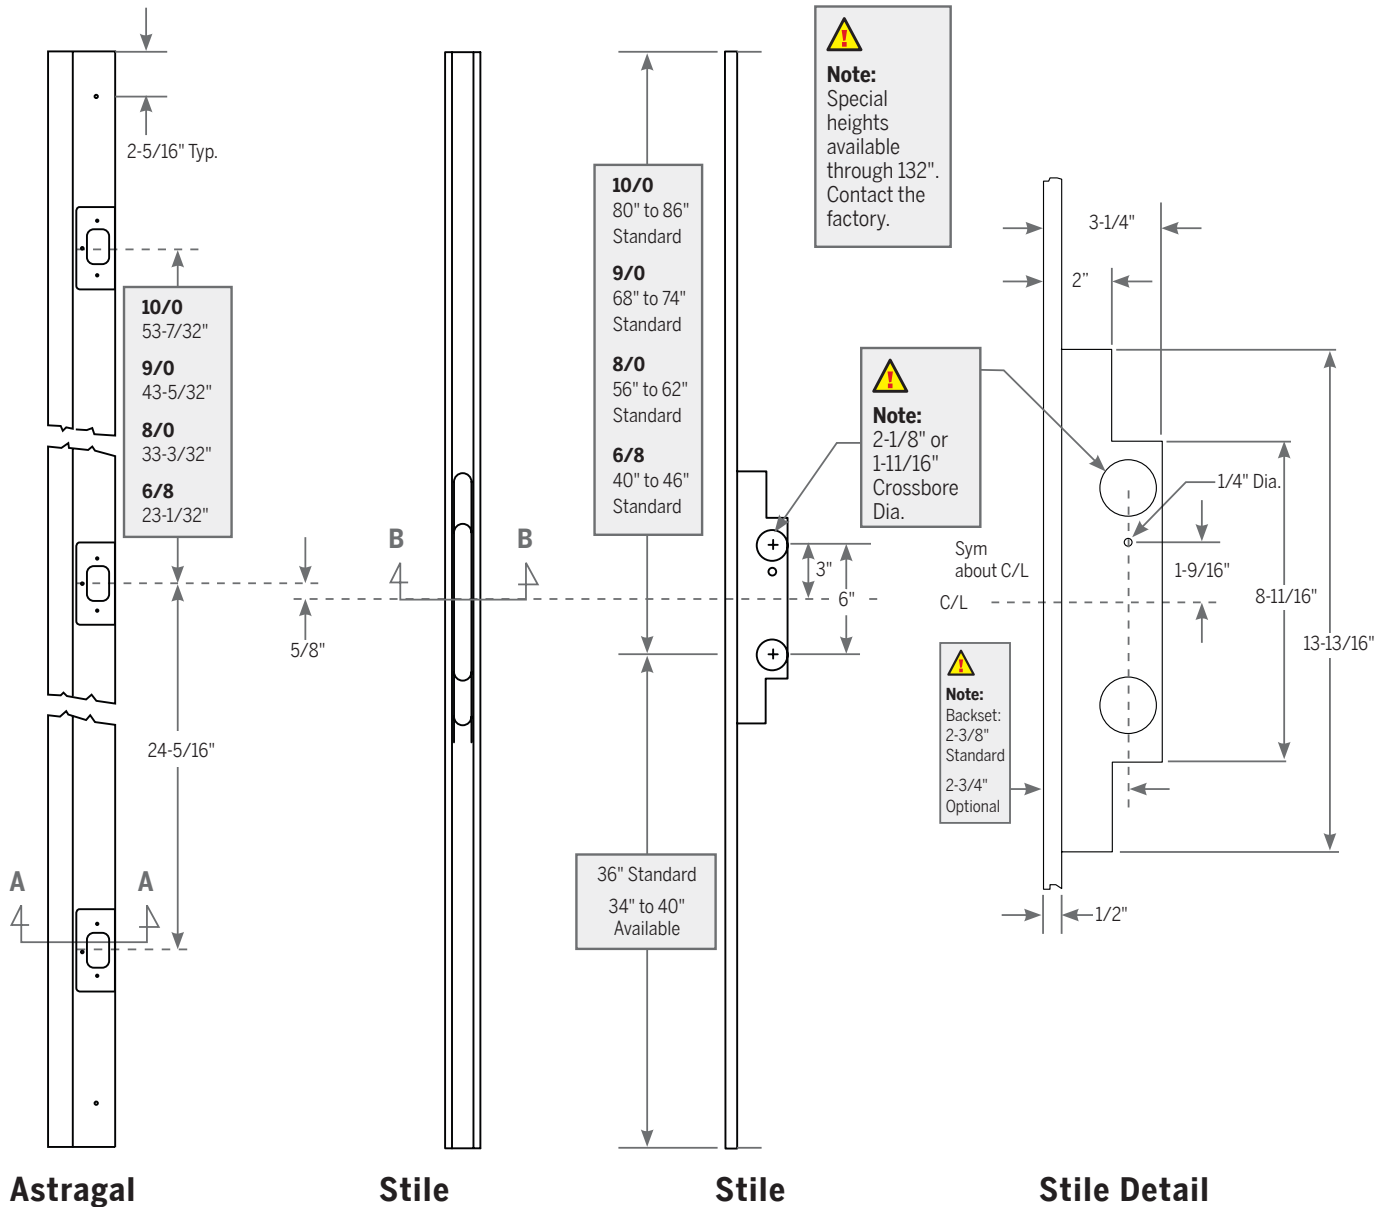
2-5/16" Typ.

**10/0**
53-7/32"
**9/0**
43-5/32"
**8/0**
33-3/32"
**6/8**
23-1/32"

5/8"

24-5/16"

A A

B B

**10/0**
80" to 86"
Standard
**9/0**
68" to 74"
Standard
**8/0**
56" to 62"
Standard
**6/8**
40" to 46"
Standard

3"
6"

36" Standard
34" to 40"
Available

**Note:**
Special heights available through 132". Contact the factory.

**Note:**
2-1/8" or 1-11/16" Crossbore Dia.

3-1/4"
2"
1/4" Dia.
Sym about C/L
C/L
1-9/16"
8-11/16"
13-13/16"

**Note:**
Backset:
2-3/8" Standard
2-3/4" Optional

1/2"

**Astragal** **Stile** **Stile** **Stile Detail**